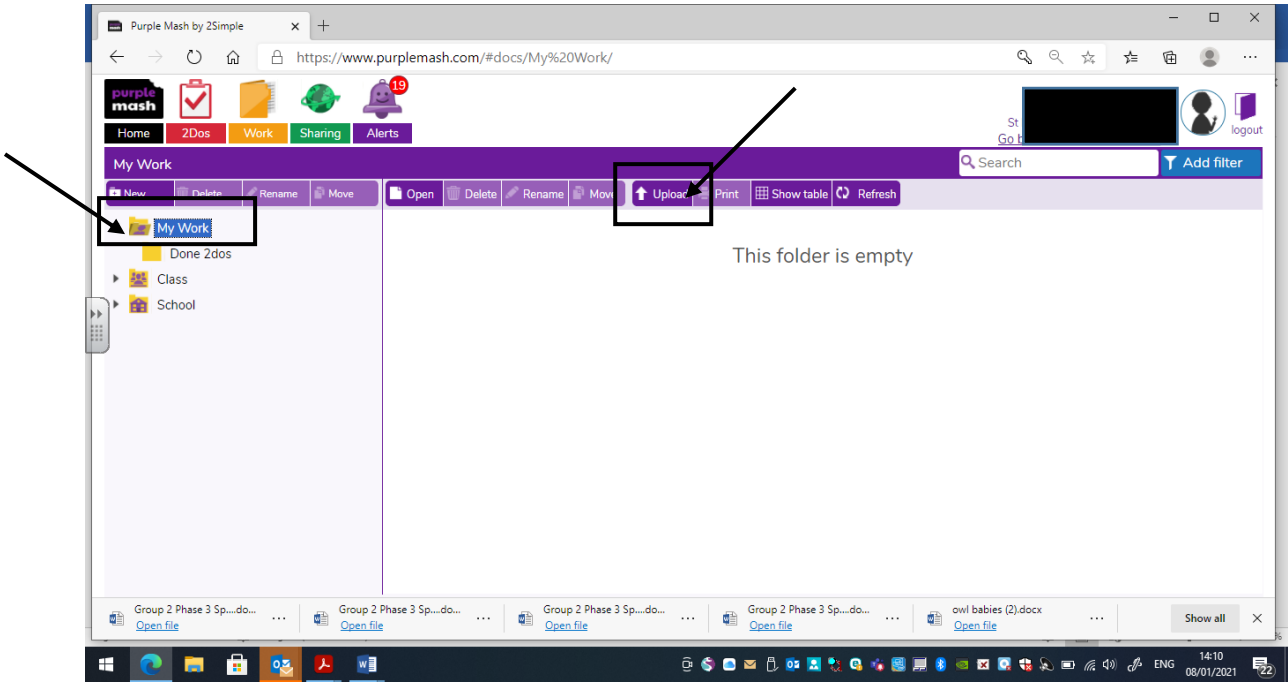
Purple Mash by 2Simple

https://www.purplemash.com/#docs/My%20Work/

purple mash

19

Home 2Dos Work Sharing Alerts

St
Go b

logout

My Work

Search

Add filter

New Delete Rename Move

Open Delete Rename Move Upload Print Show table Refresh

My Work
Done 2dos
Class
School

This folder is empty

Group 2 Phase 3 Sp....do...
Open file

Group 2 Phase 3 Sp....do...
Open file

Group 2 Phase 3 Sp....do...
Open file

Group 2 Phase 3 Sp....do...
Open file

owl babies (2).docx
Open file

Show all

ENG 14:10 08/01/2021

22